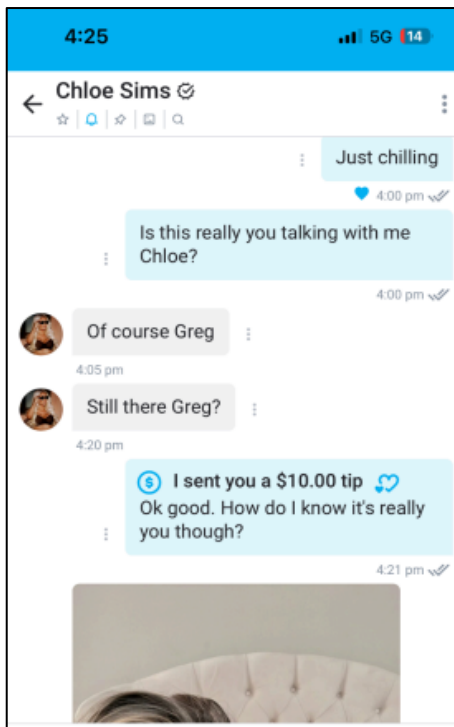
4:25 5G 14

Chloe Sims

Just chilling

4:00 pm

Is this really you talking with me Chloe?

4:00 pm

Of course Greg

4:05 pm

Still there Greg?

4:20 pm

I sent you a $10.00 tip

Ok good. How do I know it's really you though?

4:21 pm